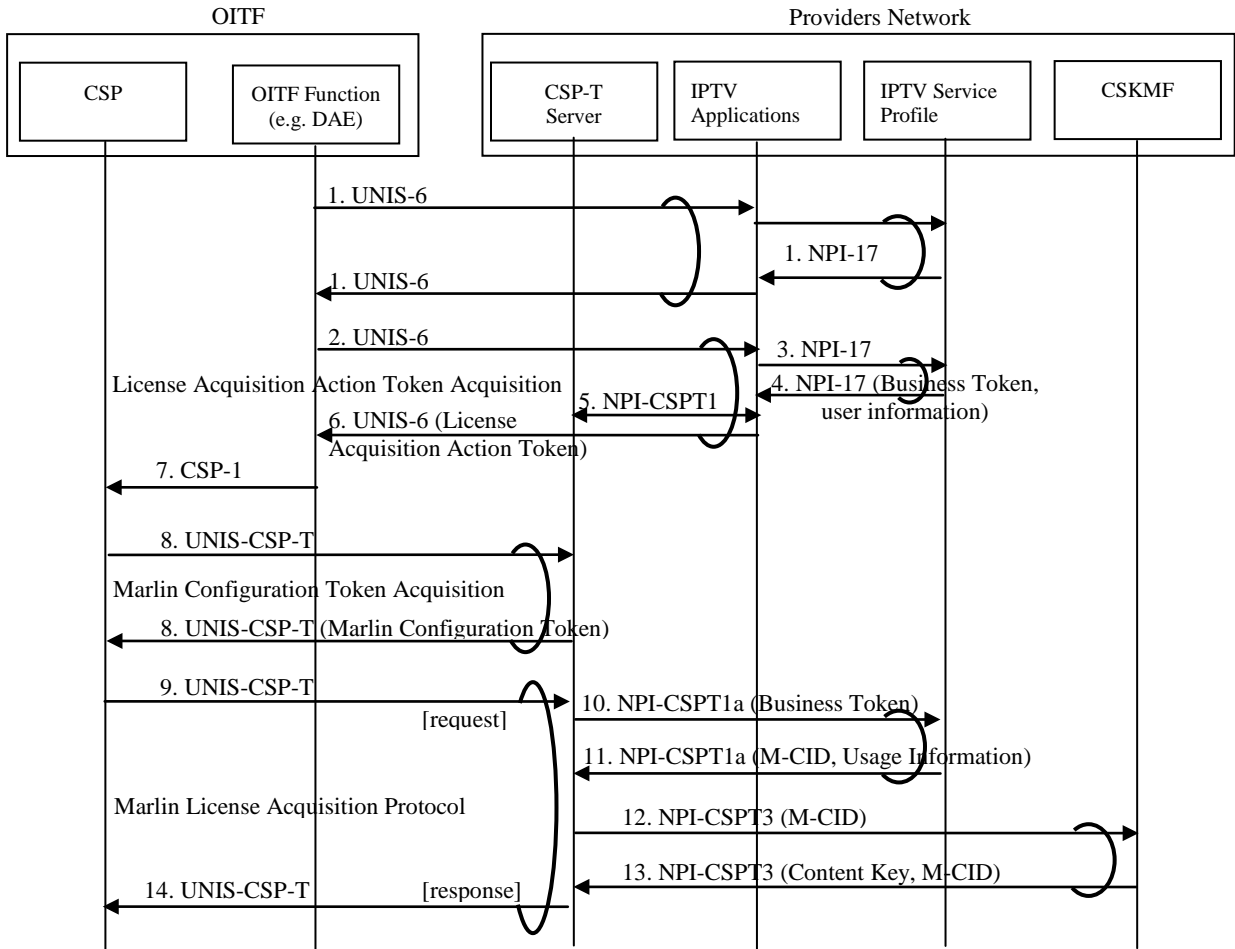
OITF

Providers Network

CSP

OITF Function (e.g. DAE)

CSP-T Server

IPTV Applications

IPTV Service Profile

CSKMF

1. UNIS-6

1. NPI-17

1. UNIS-6

2. UNIS-6

3. NPI-17

License Acquisition Action Token Acquisition

4. NPI-17 (Business Token, user information)

5. NPI-CSPT1

6. UNIS-6 (License Acquisition Action Token)

7. CSP-1

8. UNIS-CSP-T

Marlin Configuration Token Acquisition

8. UNIS-CSP-T (Marlin Configuration Token)

9. UNIS-CSP-T

[request]

10. NPI-CSPT1a (Business Token)

11. NPI-CSPT1a (M-CID, Usage Information)

Marlin License Acquisition Protocol

12. NPI-CSPT3 (M-CID)

13. NPI-CSPT3 (Content Key, M-CID)

14. UNIS-CSP-T

[response]